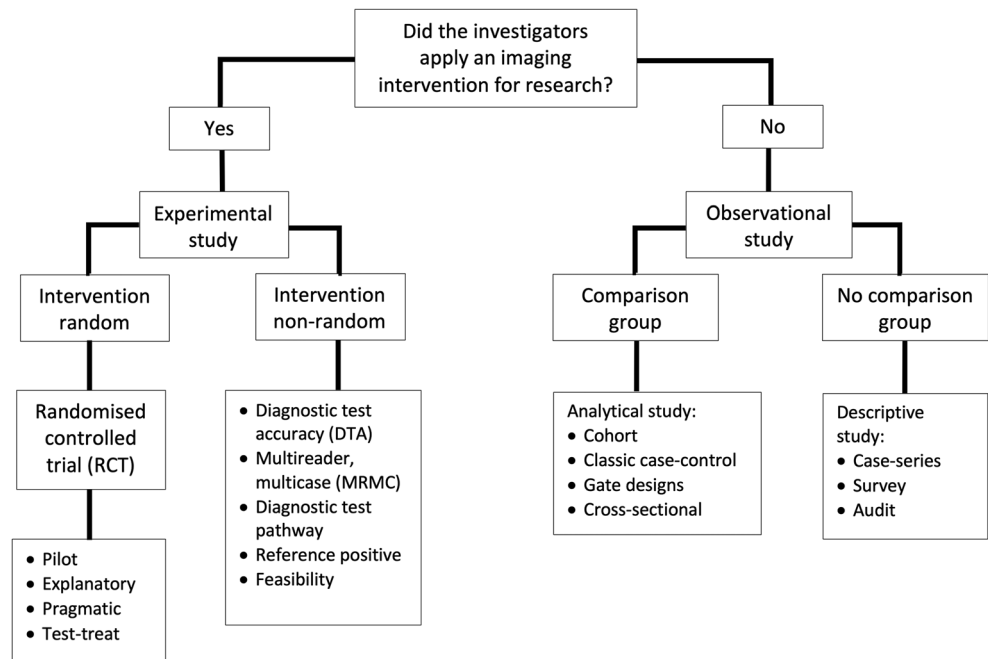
Did the investigators apply an imaging intervention for research?

Yes

No

Experimental study

Observational study

Intervention random

Intervention non-random

Comparison group

No comparison group

Randomised controlled trial (RCT)

- Diagnostic test accuracy (DTA)
- Multireader, multicase (MRMC)
- Diagnostic test pathway
- Reference positive
- Feasibility

Analytical study:
- Cohort
- Classic case-control
- Gate designs
- Cross-sectional

Descriptive study:
- Case-series
- Survey
- Audit

- Pilot
- Explanatory
- Pragmatic
- Test-treat